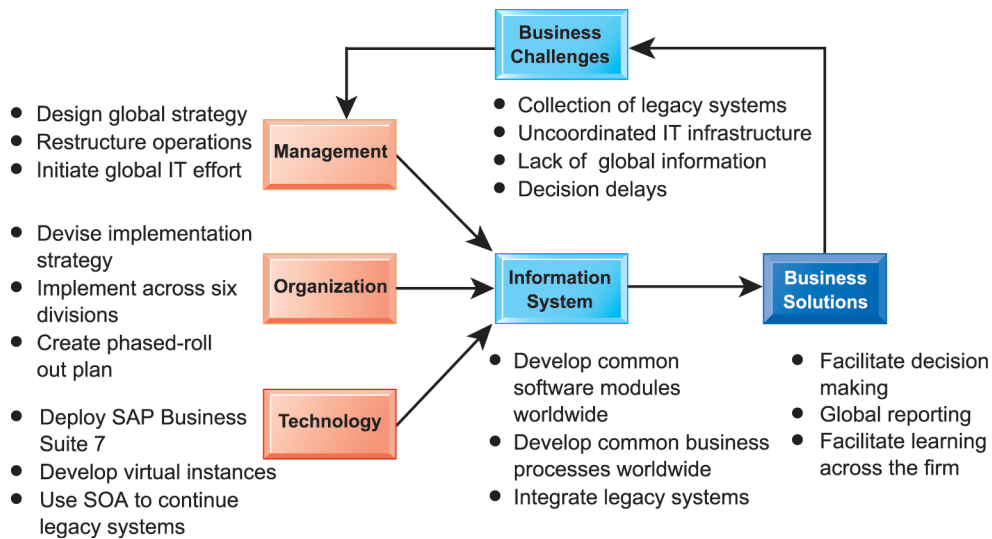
Business Challenges

- Collection of legacy systems
- Uncoordinated IT infrastructure
- Lack of global information
- Decision delays

- Design global strategy
- Restructure operations
- Initiate global IT effort

Management

- Devise implementation strategy
- Implement across six divisions
- Create phased-roll out plan

Organization

Information System

Business Solutions

- Deploy SAP Business Suite 7
- Develop virtual instances
- Use SOA to continue legacy systems

Technology

- Develop common software modules worldwide
- Develop common business processes worldwide
- Integrate legacy systems

- Facilitate decision making
- Global reporting
- Facilitate learning across the firm